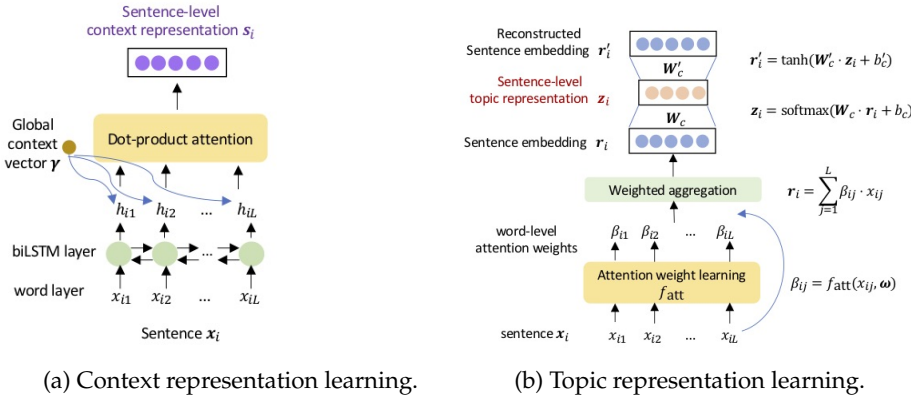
Sentence-level context representation $\boldsymbol{s}_i$

Dot-product attention

Global context vector $\boldsymbol{\gamma}$

$h_{i1}$ $h_{i2}$ ... $h_{iL}$

biLSTM layer

word layer

$x_{i1}$ $x_{i2}$ ... $x_{iL}$

Sentence $\boldsymbol{x}_i$

(a) Context representation learning.

Reconstructed Sentence embedding $\boldsymbol{r}'_i$

$\boldsymbol{W}'_c$

$\boldsymbol{r}'_i = \tanh(\boldsymbol{W}'_c \cdot \boldsymbol{z}_i + b'_c)$

Sentence-level topic representation $\boldsymbol{z}_i$

$\boldsymbol{W}_c$

$\boldsymbol{z}_i = \text{softmax}(\boldsymbol{W}_c \cdot \boldsymbol{r}_i + b_c)$

Sentence embedding $\boldsymbol{r}_i$

Weighted aggregation

$\boldsymbol{r}_i = \sum_{j=1}^{L} \beta_{ij} \cdot x_{ij}$

word-level attention weights

$\beta_{i1}$ $\beta_{i2}$ ... $\beta_{iL}$

Attention weight learning $f_{\text{att}}$

$\beta_{ij} = f_{\text{att}}(x_{ij}, \boldsymbol{\omega})$

sentence $\boldsymbol{x}_i$

$x_{i1}$ $x_{i2}$ ... $x_{iL}$

(b) Topic representation learning.